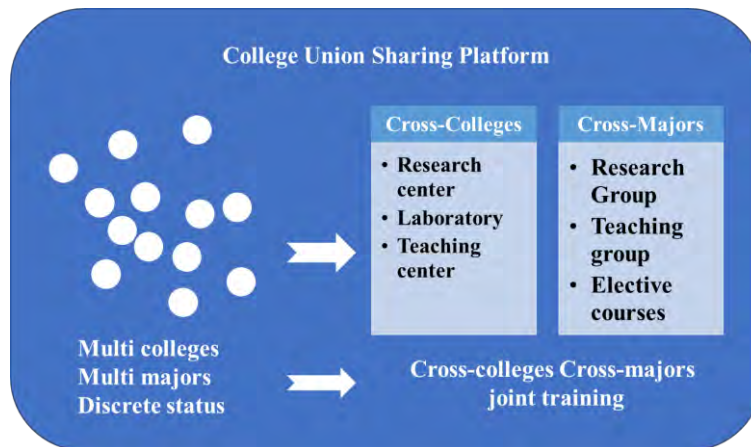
College Union Sharing Platform

Cross-Colleges
• Research center
• Laboratory
• Teaching center

Cross-Majors
• Research Group
• Teaching group
• Elective courses

Multi colleges
Multi majors
Discrete status

Cross-colleges Cross-majors joint training